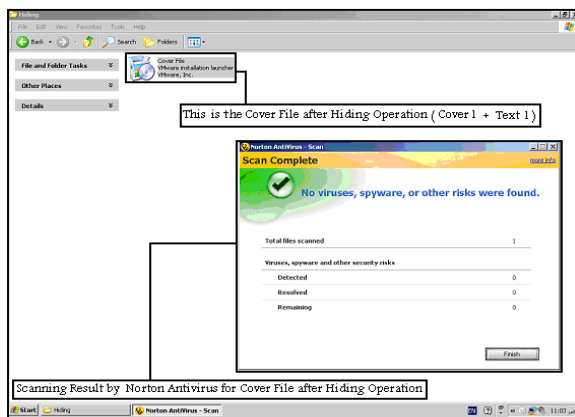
Hiding
File Edit View Favorites Tools Help
Back Search Folders

File and Folder Tasks
Other Places
Details

Cover File
VMware installation launcher
VMware, Inc.

This is the Cover File after Hiding Operation ( Cover 1 + Text 1 )

Norton AntiVirus - Scan
Scan Complete
more info
No viruses, spyware, or other risks were found.

| | |
|---|---|
| Total files scanned | 1 |
| Viruses, spyware and other security risks | |
| Detected | 0 |
| Resolved | 0 |
| Remaining | 0 |

Finish

Scanning Result by Norton Antivirus for Cover File after Hiding Operation

Start Hiding Norton AntiVirus - Scan EN 11:03